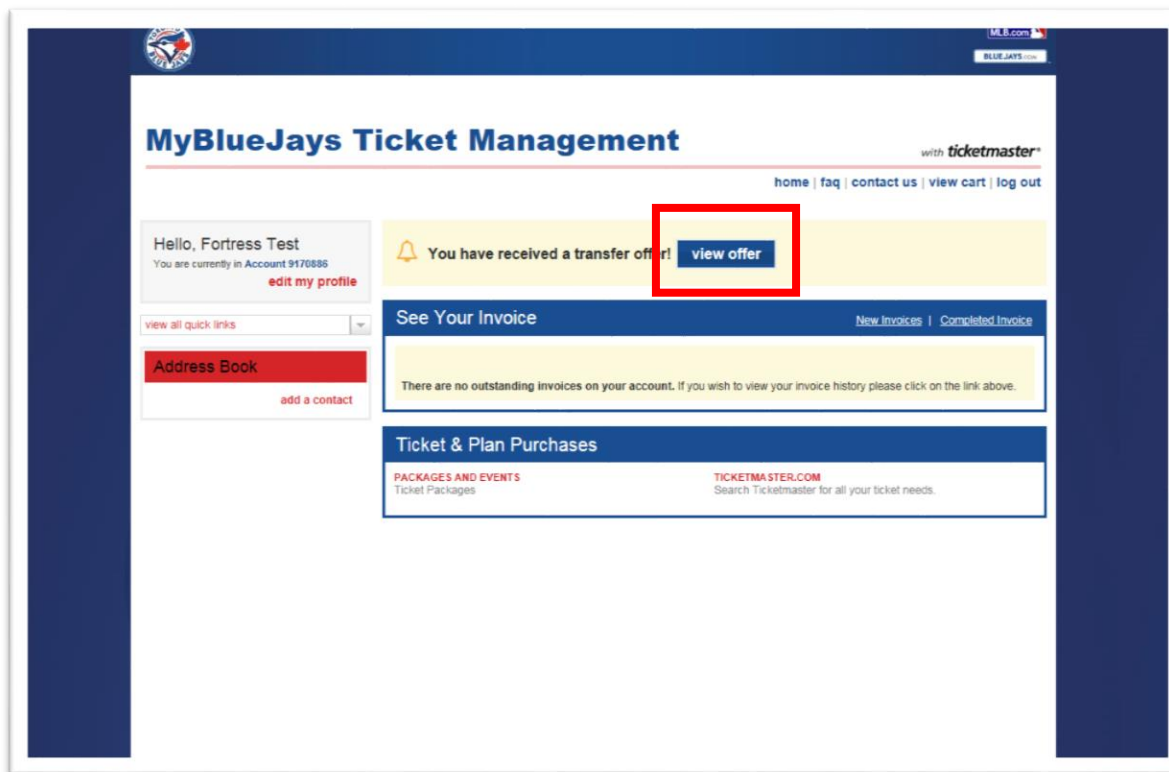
MLB.com

BLUEJAYS.com

MyBlueJays Ticket Management

with ticketmaster

home | faq | contact us | view cart | log out

Hello, Fortress Test
You are currently in Account 9170886
edit my profile

view all quick links

Address Book
add a contact

You have received a transfer offer! view offer

See Your Invoice
New Invoices | Completed Invoice

There are no outstanding invoices on your account. If you wish to view your invoice history please click on the link above.

Ticket & Plan Purchases

PACKAGES AND EVENTS
Ticket Packages

TICKETMASTER.COM
Search Ticketmaster for all your ticket needs.